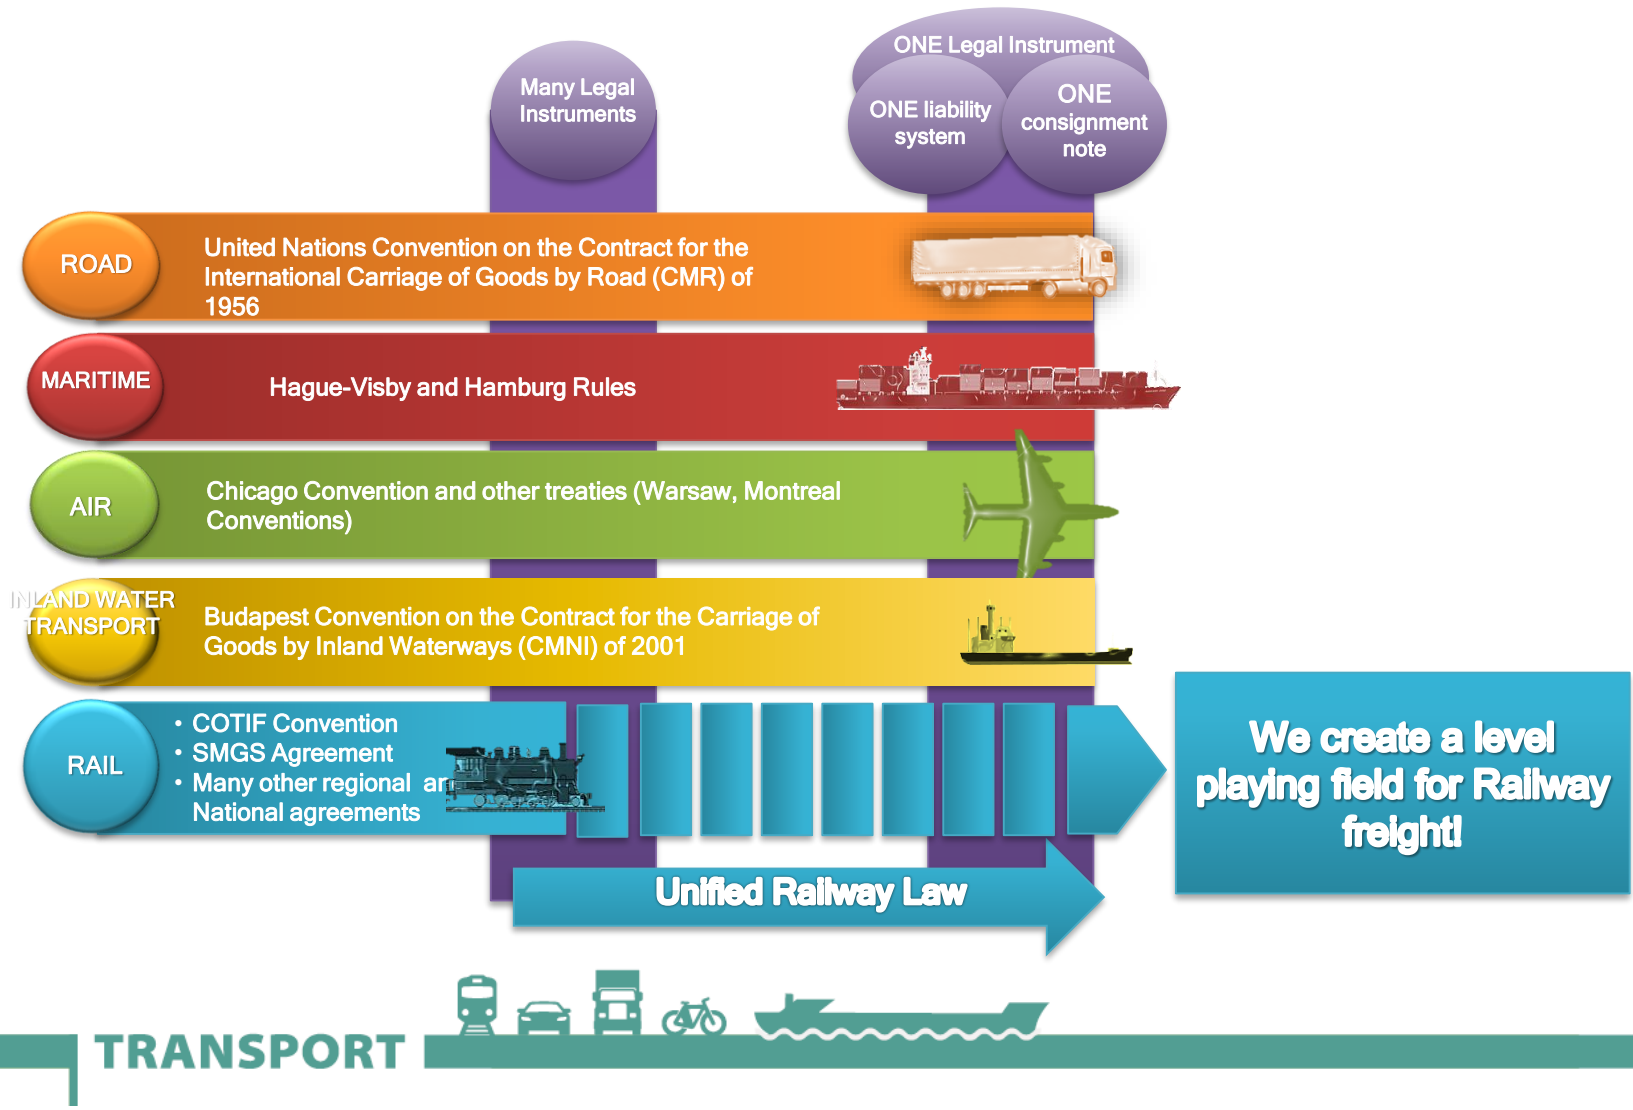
Many Legal Instruments

ONE Legal Instrument

ONE liability system

ONE consignment note

ROAD

United Nations Convention on the Contract for the International Carriage of Goods by Road (CMR) of 1956

MARITIME

Hague-Visby and Hamburg Rules

AIR

Chicago Convention and other treaties (Warsaw, Montreal Conventions)

INLAND WATER TRANSPORT

Budapest Convention on the Contract for the Carriage of Goods by Inland Waterways (CMNI) of 2001

RAIL

• COTIF Convention
• SMGS Agreement
• Many other regional ar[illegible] National agreements

Unified Railway Law

We create a level playing field for Railway freight!

TRANSPORT